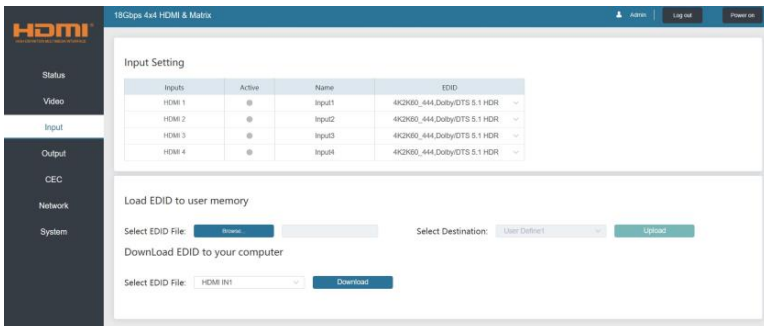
HDMI
HIGH-DEFINITION MULTIMEDIA INTERFACE

18Gbps 4x4 HDMI & Matrix

Admin | Log out | Power on

Status
Video
Input
Output
CEC
Network
System

Input Setting

| Inputs | Active | Name | EDID |
|---|---|---|---|
| HDMI 1 | | Input1 | 4K2K60_444,Dolby/DTS 5.1 HDR |
| HDMI 2 | | Input2 | 4K2K60_444,Dolby/DTS 5.1 HDR |
| HDMI 3 | | Input3 | 4K2K60_444,Dolby/DTS 5.1 HDR |
| HDMI 4 | | Input4 | 4K2K60_444,Dolby/DTS 5.1 HDR |

Load EDID to user memory

Select EDID File: Browse...

Select Destination: User Define1 Upload

DownLoad EDID to your computer

Select EDID File: HDMI IN1 Download